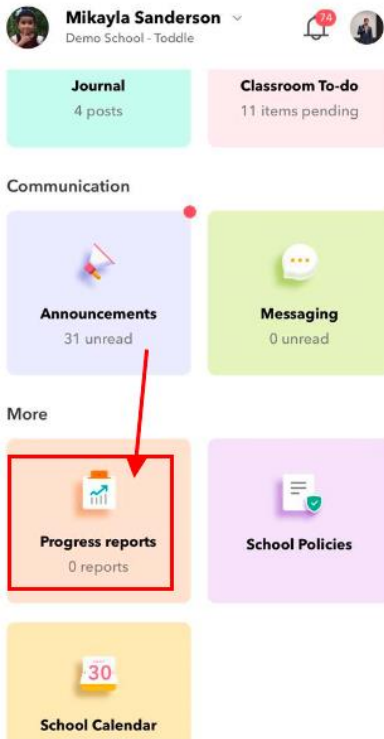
Mikayla Sanderson
Demo School - Toddle

74

Journal
4 posts

Classroom To-do
11 items pending

Communication

Announcements
31 unread

Messaging
0 unread

More

Progress reports
0 reports

School Policies

30

School Calendar